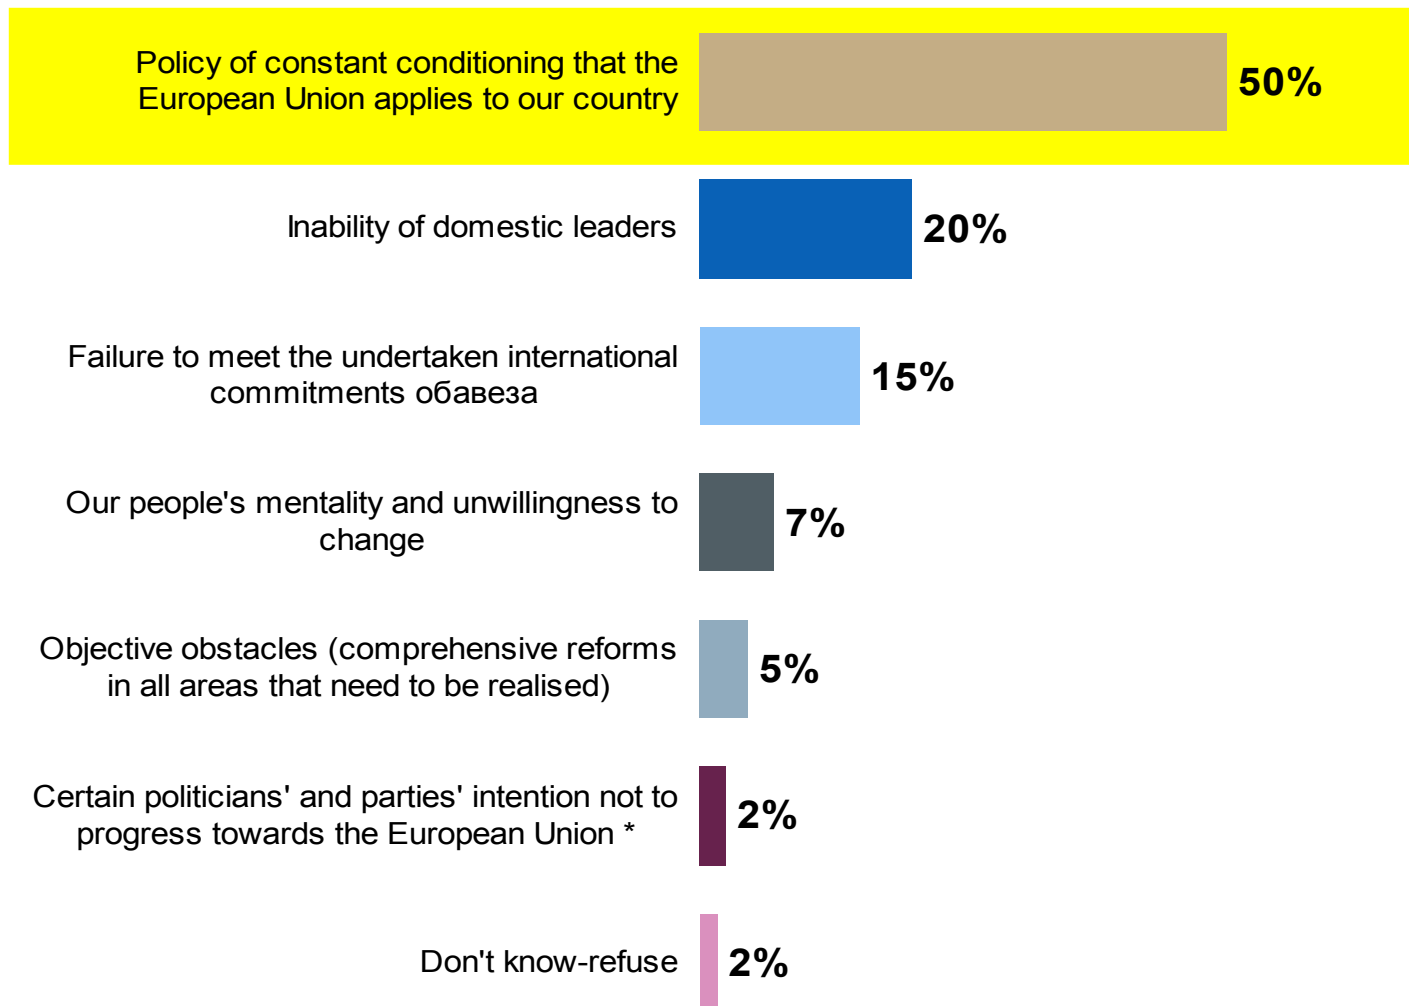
Policy of constant conditioning that the European Union applies to our country 50%

Inability of domestic leaders 20%

Failure to meet the undertaken international commitments обавеза 15%

Our people's mentality and unwillingness to change 7%

Objective obstacles (comprehensive reforms in all areas that need to be realised) 5%

Certain politicians' and parties' intention not to progress towards the European Union * 2%

Don't know-refuse 2%